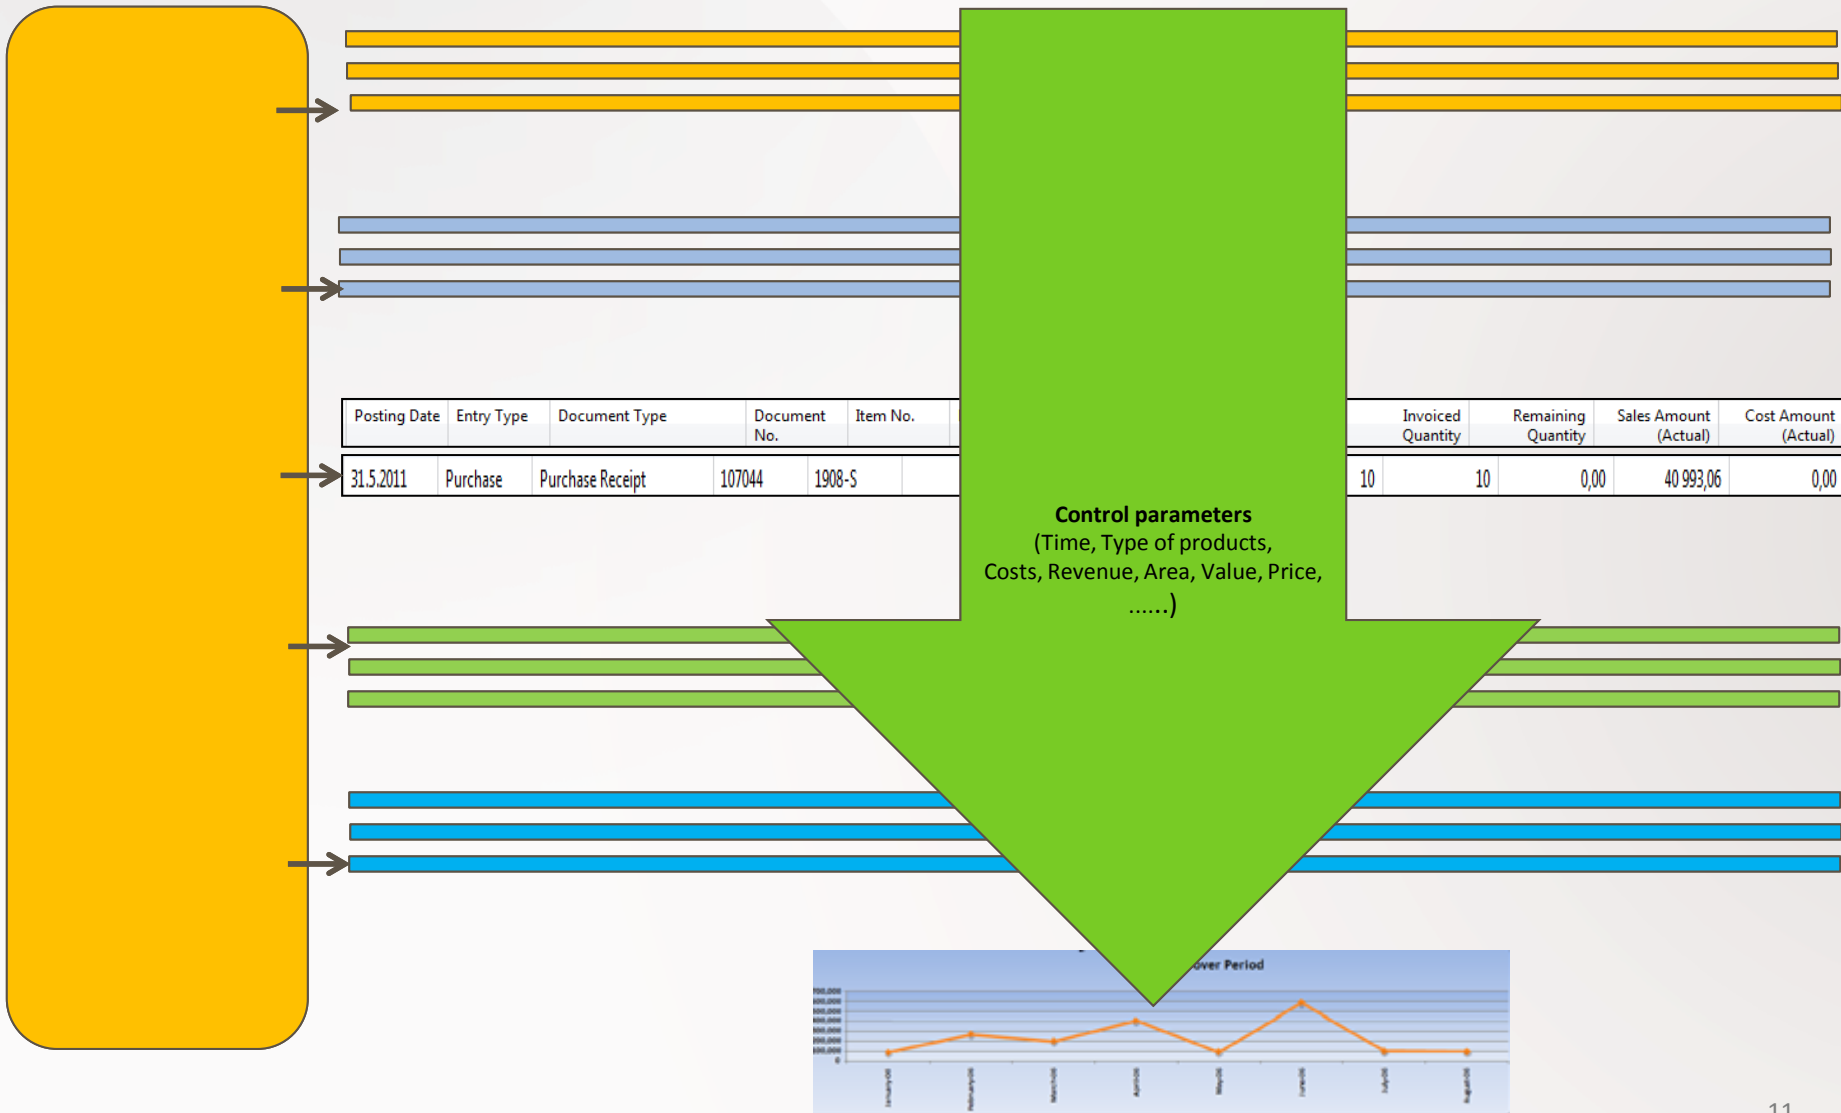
| Posting Date | Entry Type | Document Type | Document No. | Item No. | | Invoiced Quantity | Remaining Quantity | Sales Amount (Actual) | Cost Amount (Actual) |
|---|---|---|---|---|---|---|---|---|---|
| 31.5.2011 | Purchase | Purchase Receipt | 107044 | 1908-S | 10 | 10 | 0,00 | 40 993,06 | 0,00 |

**Control parameters**
(Time, Type of products, Costs, Revenue, Area, Value, Price, ......)

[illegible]over Period

11